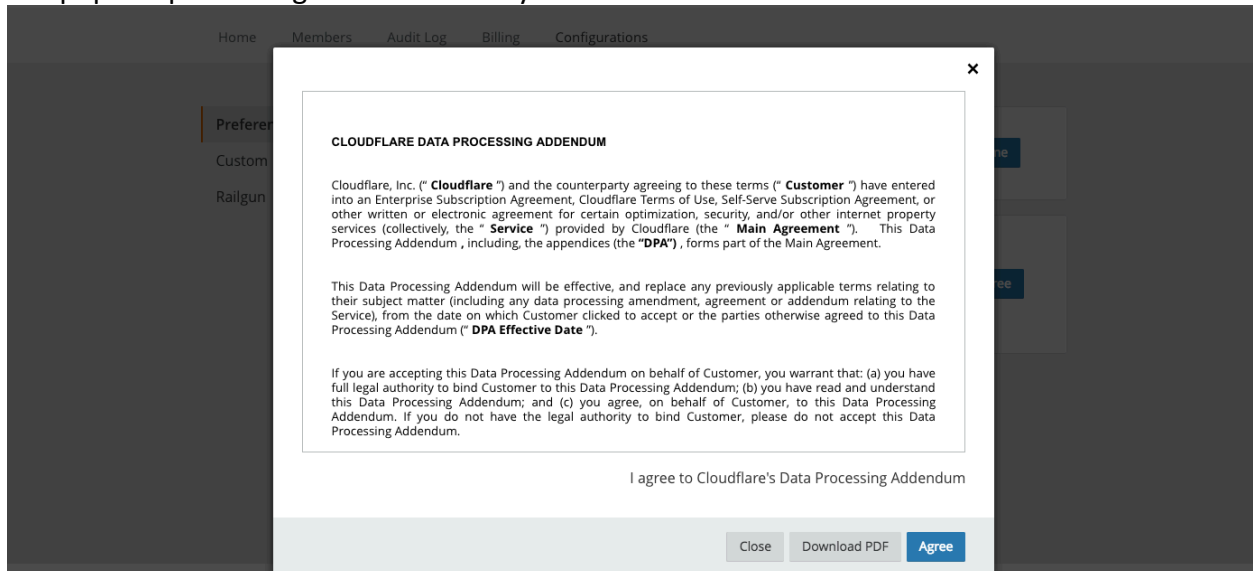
Home Members Audit Log Billing Configurations

Preferer

Custom

Railgun

×

CLOUDFLARE DATA PROCESSING ADDENDUM

Cloudflare, Inc. (" **Cloudflare** ") and the counterparty agreeing to these terms (" **Customer** ") have entered into an Enterprise Subscription Agreement, Cloudflare Terms of Use, Self-Serve Subscription Agreement, or other written or electronic agreement for certain optimization, security, and/or other internet property services (collectively, the " **Service** ") provided by Cloudflare (the " **Main Agreement** "). This Data Processing Addendum **,** including, the appendices (the **"DPA")** , forms part of the Main Agreement.

This Data Processing Addendum will be effective, and replace any previously applicable terms relating to their subject matter (including any data processing amendment, agreement or addendum relating to the Service), from the date on which Customer clicked to accept or the parties otherwise agreed to this Data Processing Addendum (" **DPA Effective Date** ").

If you are accepting this Data Processing Addendum on behalf of Customer, you warrant that: (a) you have full legal authority to bind Customer to this Data Processing Addendum; (b) you have read and understand this Data Processing Addendum; and (c) you agree, on behalf of Customer, to this Data Processing Addendum. If you do not have the legal authority to bind Customer, please do not accept this Data Processing Addendum.

I agree to Cloudflare's Data Processing Addendum

Close Download PDF Agree